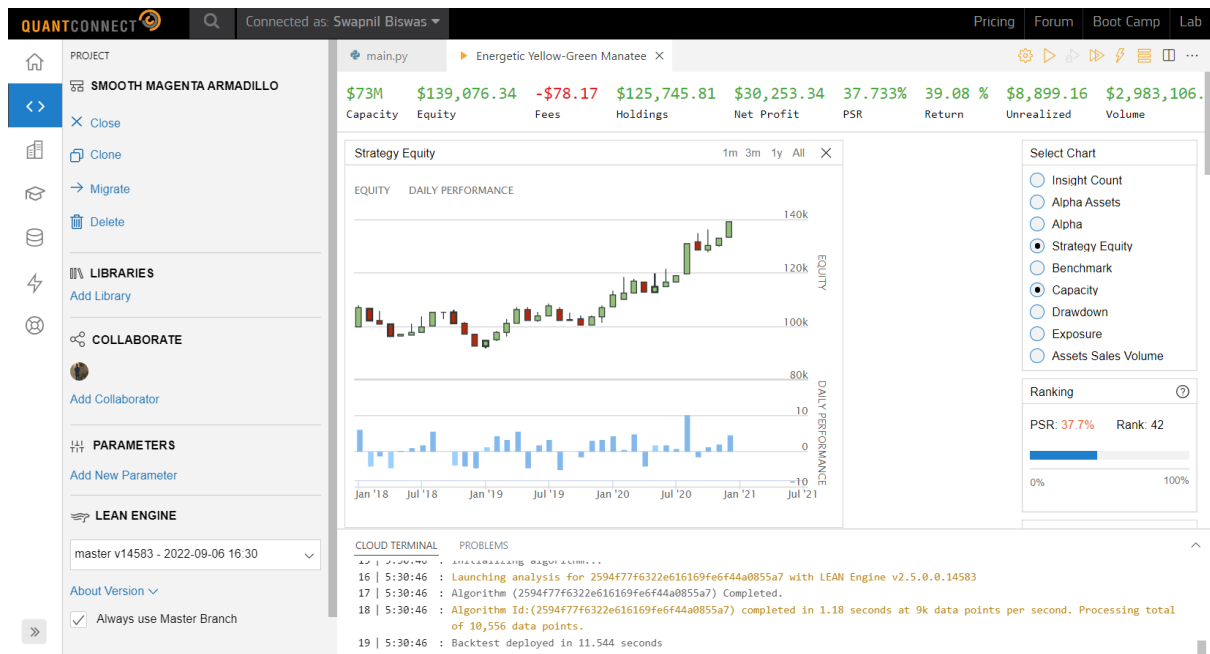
QUANTCONNECT

Connected as: Swapnil Biswas

Pricing Forum Boot Camp Lab

PROJECT

SMOOTH MAGENTA ARMADILLO

Close

Clone

Migrate

Delete

LIBRARIES

Add Library

COLLABORATE

Add Collaborator

PARAMETERS

Add New Parameter

LEAN ENGINE

master v14583 - 2022-09-06 16:30

About Version

Always use Master Branch

main.py

Energetic Yellow-Green Manatee

| $73M | $139,076.34 | -$78.17 | $125,745.81 | $30,253.34 | 37.733% | 39.08 % | $8,899.16 | $2,983,106. |
|---|---|---|---|---|---|---|---|---|
| Capacity | Equity | Fees | Holdings | Net Profit | PSR | Return | Unrealized | Volume |

Strategy Equity

1m 3m 1y All

EQUITY DAILY PERFORMANCE

140k
120k
100k
80k
EQUITY

10
0
-10
DAILY PERFORMANCE

Jan '18 Jul '18 Jan '19 Jul '19 Jan '20 Jul '20 Jan '21 Jul '21

Select Chart

Insight Count
Alpha Assets
Alpha
Strategy Equity
Benchmark
Capacity
Drawdown
Exposure
Assets Sales Volume

Ranking

PSR: 37.7% Rank: 42

0% 100%

CLOUD TERMINAL PROBLEMS

15 | 5:30:46 : Initializing algorithm...
16 | 5:30:46 : Launching analysis for 2594f77f6322e616169fe6f44a0855a7 with LEAN Engine v2.5.0.0.14583
17 | 5:30:46 : Algorithm (2594f77f6322e616169fe6f44a0855a7) Completed.
18 | 5:30:46 : Algorithm Id:(2594f77f6322e616169fe6f44a0855a7) completed in 1.18 seconds at 9k data points per second. Processing total of 10,556 data points.
19 | 5:30:46 : Backtest deployed in 11.544 seconds